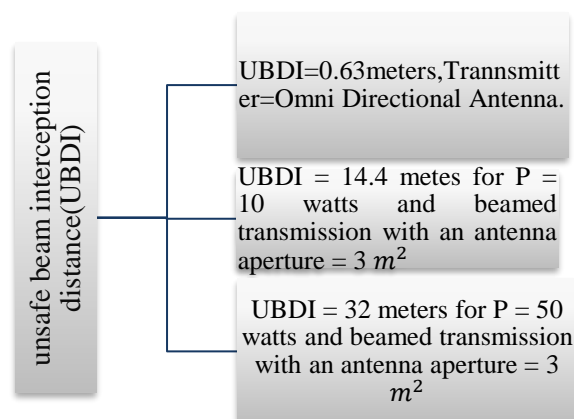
unsafe beam interception distance(UBDI)

UBDI=0.63meters,Trannsmitter=Omni Directional Antenna.

UBDI = 14.4 metes for P = 10 watts and beamed transmission with an antenna aperture = 3 $m^2$

UBDI = 32 meters for P = 50 watts and beamed transmission with an antenna aperture = 3 $m^2$